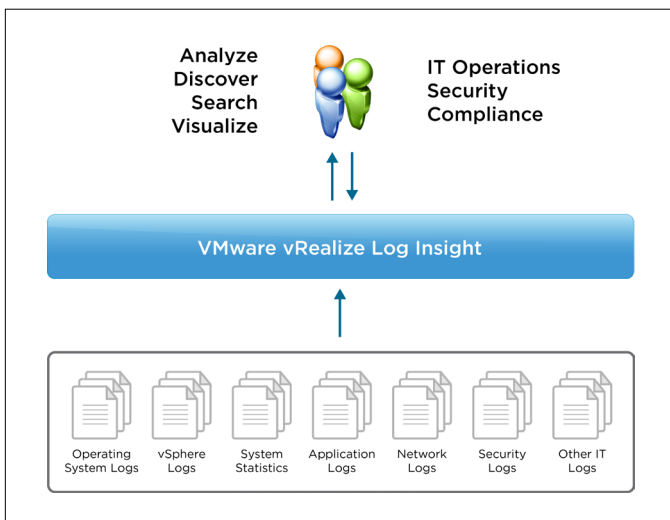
Analyze
Discover
Search
Visualize

IT Operations
Security
Compliance

VMware vRealize Log Insight

Operating System Logs

vSphere Logs

System Statistics

Application Logs

Network Logs

Security Logs

Other IT Logs